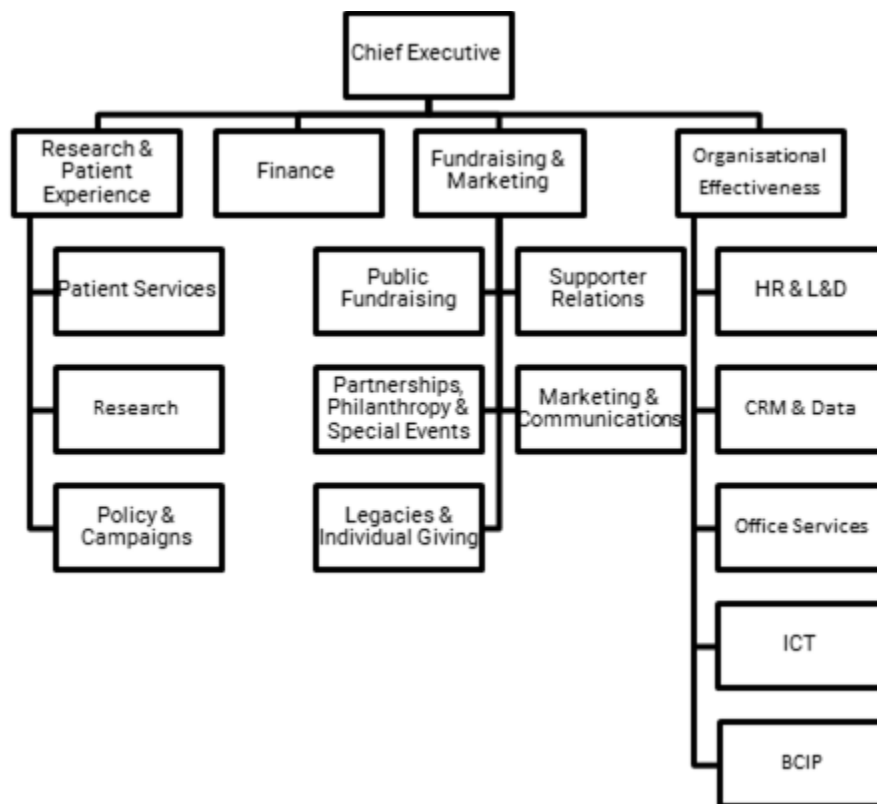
Chief Executive

Research & Patient Experience

Finance

Fundraising & Marketing

Organisational Effectiveness

Patient Services

Research

Policy & Campaigns

Public Fundraising

Supporter Relations

Partnerships, Philanthropy & Special Events

Marketing & Communications

Legacies & Individual Giving

HR & L&D

CRM & Data

Office Services

ICT

BCIP